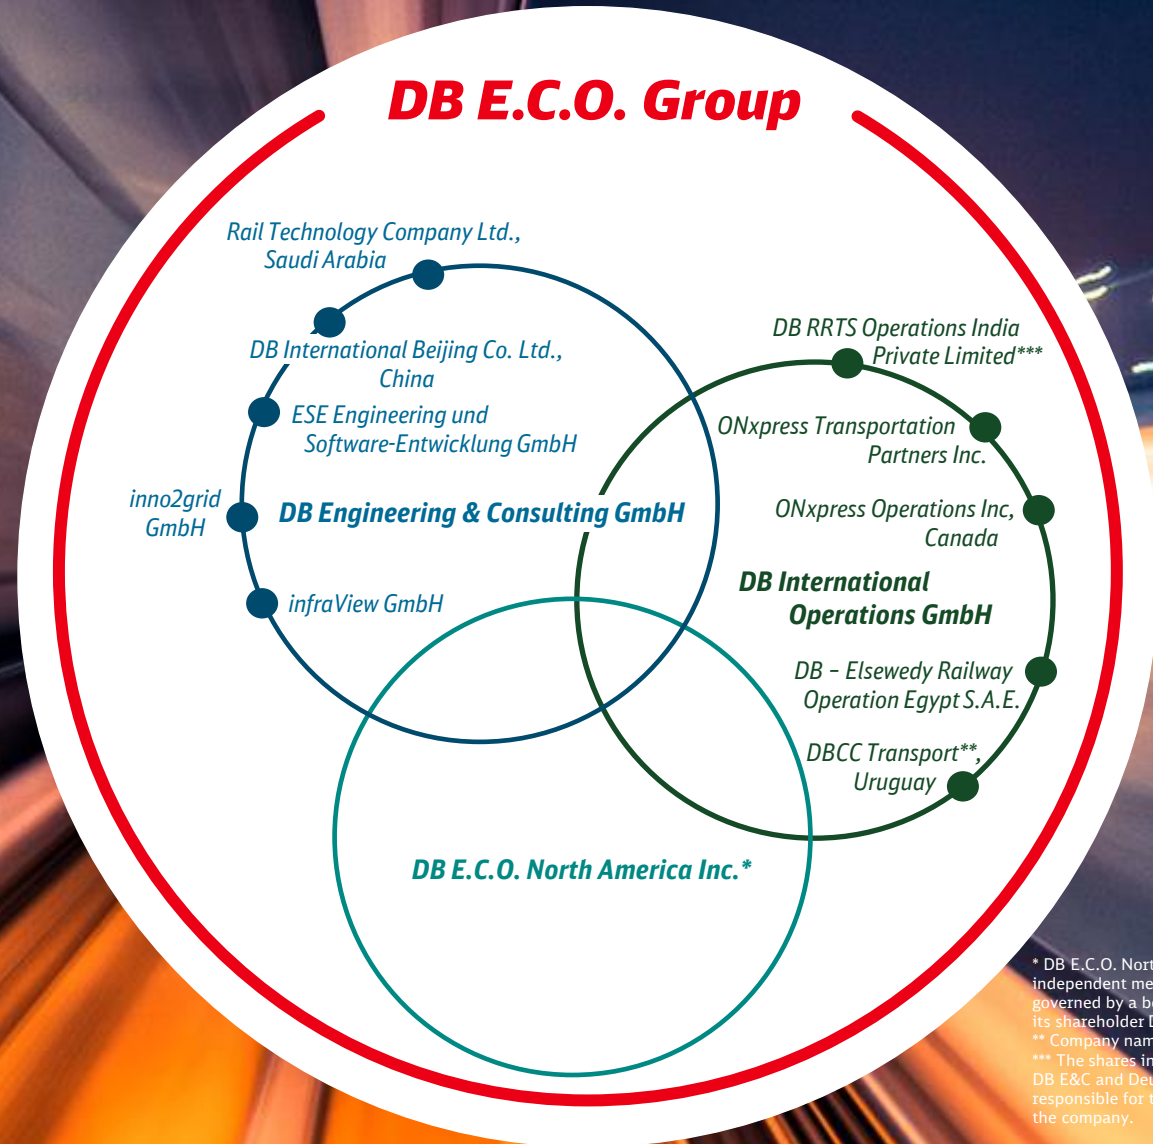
DB E.C.O. Group

Rail Technology Company Ltd., Saudi Arabia

DB International Beijing Co. Ltd., China

ESE Engineering und Software-Entwicklung GmbH

inno2grid GmbH

DB Engineering & Consulting GmbH

infraView GmbH

DB RRTS Operations India Private Limited***

ONxpress Transportation Partners Inc.

ONxpress Operations Inc, Canada

DB International Operations GmbH

DB – Elsewedy Railway Operation Egypt S.A.E.

DBCC Transport**, Uruguay

DB E.C.O. North America Inc.*

* DB E.C.O. Nort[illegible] independent me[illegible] governed by a b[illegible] its shareholder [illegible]
** Company nam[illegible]
*** The shares in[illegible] DB E&C and Deu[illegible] responsible for t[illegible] the company.